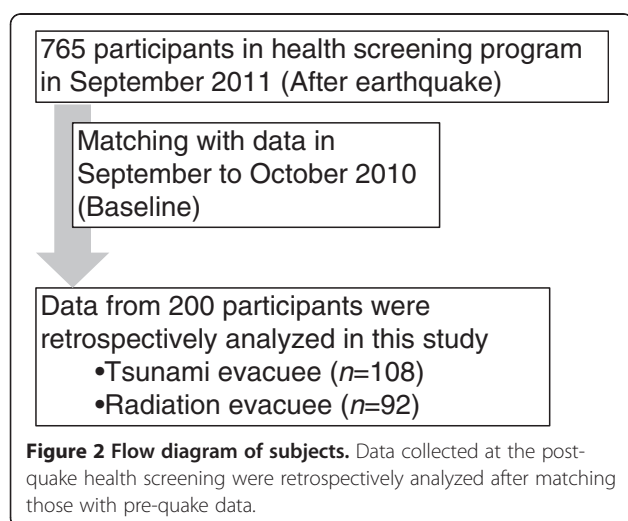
765 participants in health screening program in September 2011 (After earthquake)

Matching with data in September to October 2010 (Baseline)

Data from 200 participants were retrospectively analyzed in this study
•Tsunami evacuee ($n$=108)
•Radiation evacuee ($n$=92)

**Figure 2 Flow diagram of subjects.** Data collected at the post-quake health screening were retrospectively analyzed after matching those with pre-quake data.